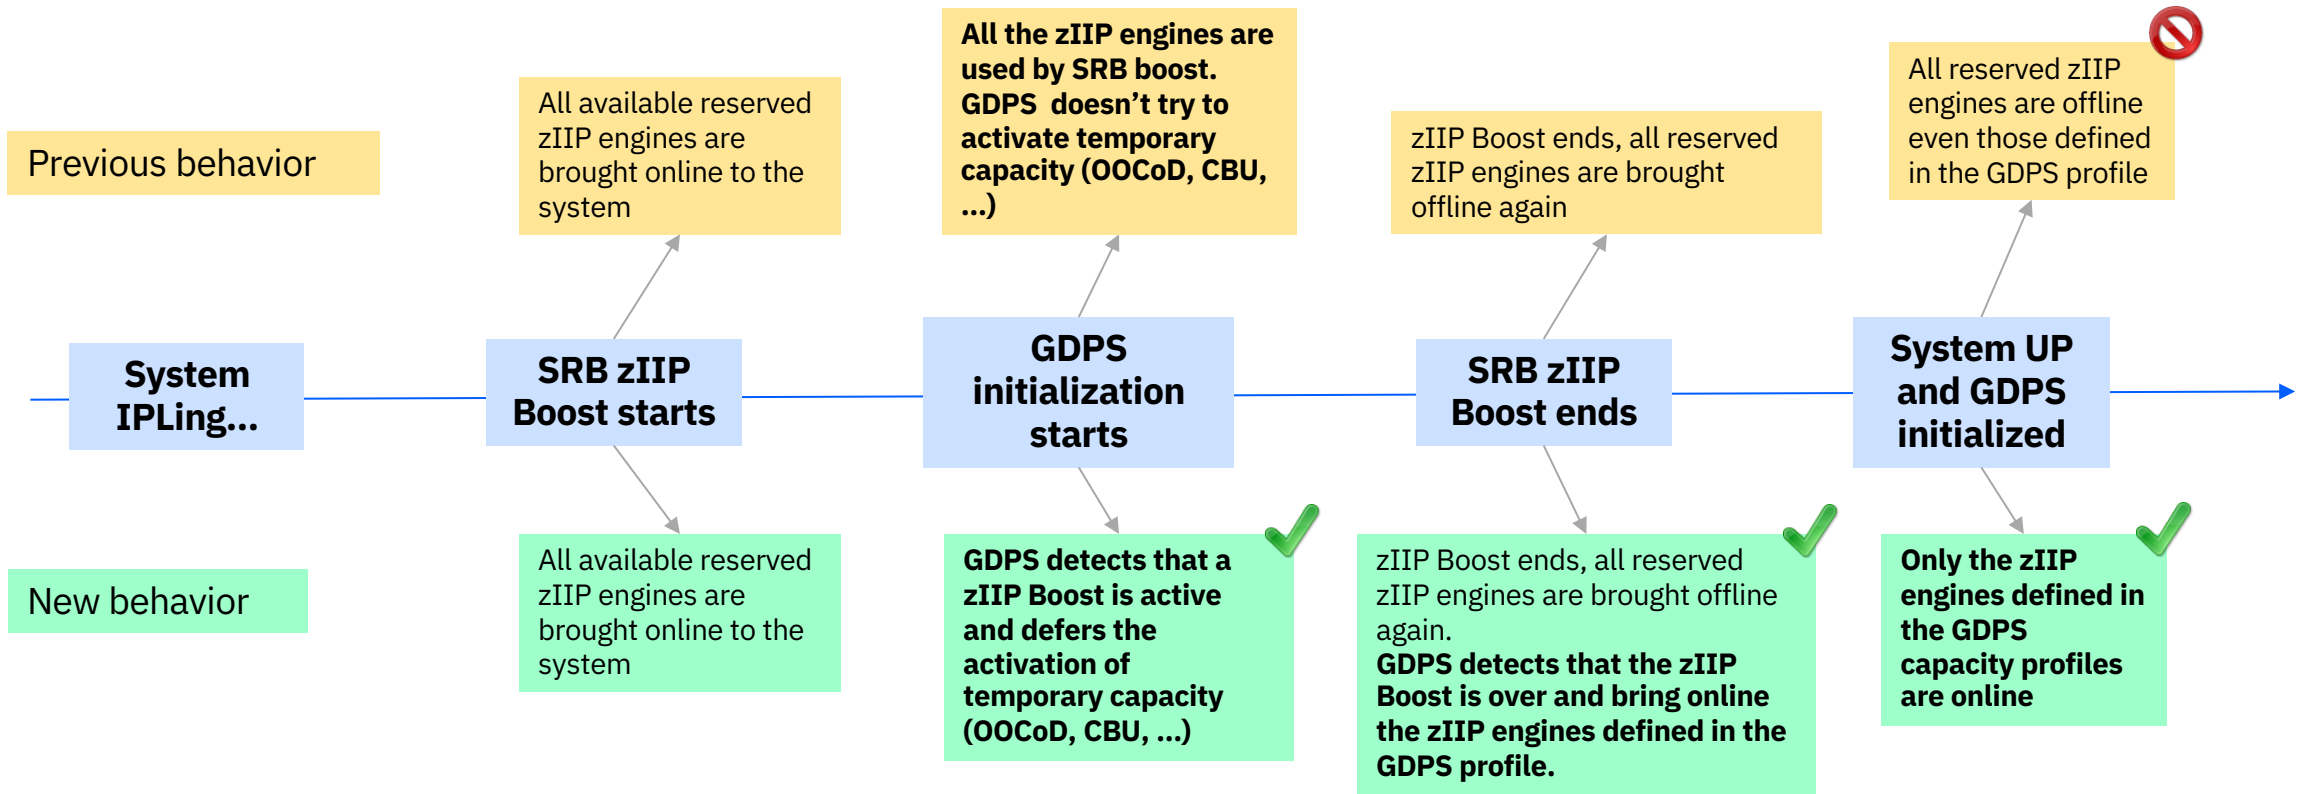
Previous behavior

All available reserved zIIP engines are brought online to the system

All the zIIP engines are used by SRB boost. GDPS doesn't try to activate temporary capacity (OOCoD, CBU, ...)

zIIP Boost ends, all reserved zIIP engines are brought offline again

All reserved zIIP engines are offline even those defined in the GDPS profile

System IPLing...

SRB zIIP Boost starts

GDPS initialization starts

SRB zIIP Boost ends

System UP and GDPS initialized

New behavior

All available reserved zIIP engines are brought online to the system

GDPS detects that a zIIP Boost is active and defers the activation of temporary capacity (OOCoD, CBU, ...)

zIIP Boost ends, all reserved zIIP engines are brought offline again.
GDPS detects that the zIIP Boost is over and bring online the zIIP engines defined in the GDPS profile.

Only the zIIP engines defined in the GDPS capacity profiles are online